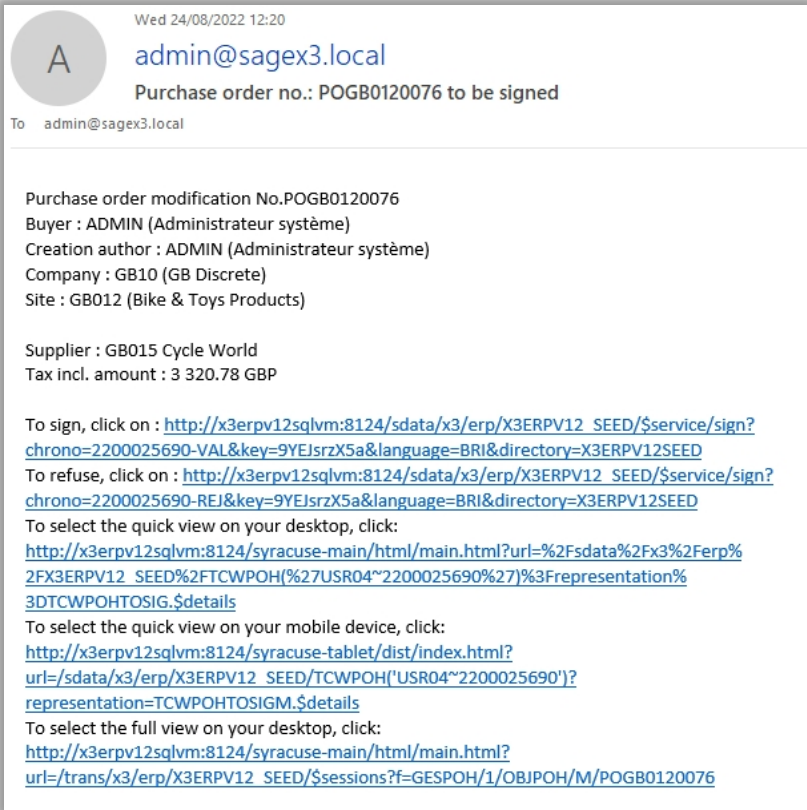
A

Wed 24/08/2022 12:20

admin@sagex3.local

Purchase order no.: POGB0120076 to be signed

To admin@sagex3.local

Purchase order modification No.POGB0120076
Buyer : ADMIN (Administrateur système)
Creation author : ADMIN (Administrateur système)
Company : GB10 (GB Discrete)
Site : GB012 (Bike & Toys Products)

Supplier : GB015 Cycle World
Tax incl. amount : 3 320.78 GBP

To sign, click on : http://x3erpv12sqlvm:8124/sdata/x3/erp/X3ERPV12_SEED/$service/sign?chrono=2200025690-VAL&key=9YEJsrzX5a&language=BRI&directory=X3ERPV12SEED
To refuse, click on : http://x3erpv12sqlvm:8124/sdata/x3/erp/X3ERPV12_SEED/$service/sign?chrono=2200025690-REJ&key=9YEJsrzX5a&language=BRI&directory=X3ERPV12SEED
To select the quick view on your desktop, click:
http://x3erpv12sqlvm:8124/syracuse-main/html/main.html?url=%2Fsdata%2Fx3%2Ferp%2FX3ERPV12_SEED%2FTCWPOH(%27USR04~2200025690%27)%3Frepresentation%3DTCWPOHTOSIG.$details
To select the quick view on your mobile device, click:
http://x3erpv12sqlvm:8124/syracuse-tablet/dist/index.html?url=/sdata/x3/erp/X3ERPV12_SEED/TCWPOH('USR04~2200025690')?representation=TCWPOHTOSIGM.$details
To select the full view on your desktop, click:
http://x3erpv12sqlvm:8124/syracuse-main/html/main.html?url=/trans/x3/erp/X3ERPV12_SEED/$sessions?f=GESPOH/1/OBJPOH/M/POGB0120076